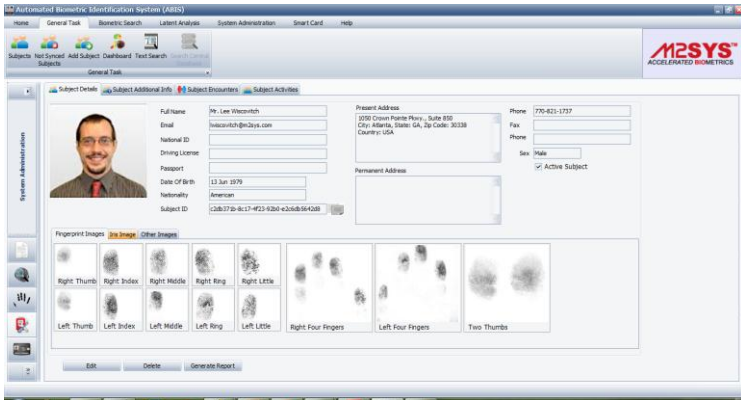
Automated Biometric Identification System (ABIS)

Home | General Task | Biometric Search | Latent Analysis | System Administration | Smart Card | Help

Subjects | Not Synced Subjects | Add Subject | Dashboard | Text Search | Search Central Database

General Task

M2SYS ACCELERATED BIOMETRICS

System Administration

Subject Details | Subject Additional Info | Subject Encounters | Subject Activities

Full Name: Mr. Lee Wiscovitch
Email: lwiscovitch@m2sys.com
National ID
Driving License
Passport
Date Of Birth: 13 Jun 1979
Nationality: American
Subject ID: c2db371b-8c17-4f23-92b0-e2c6db5642d8

Present Address
1050 Crown Pointe Pkwy., Suite 810
City: Atlanta, State: GA, Zip Code: 30338
Country: USA

Permanent Address

Phone: 770-821-1737
Fax
Phone
Sex: Male
Active Subject

Fingerprint Images | Iris Image | Other Images

Right Thumb | Right Index | Right Middle | Right Ring | Right Little | Right Four Fingers | Left Four Fingers | Two Thumbs
Left Thumb | Left Index | Left Middle | Left Ring | Left Little

Edit | Delete | Generate Report